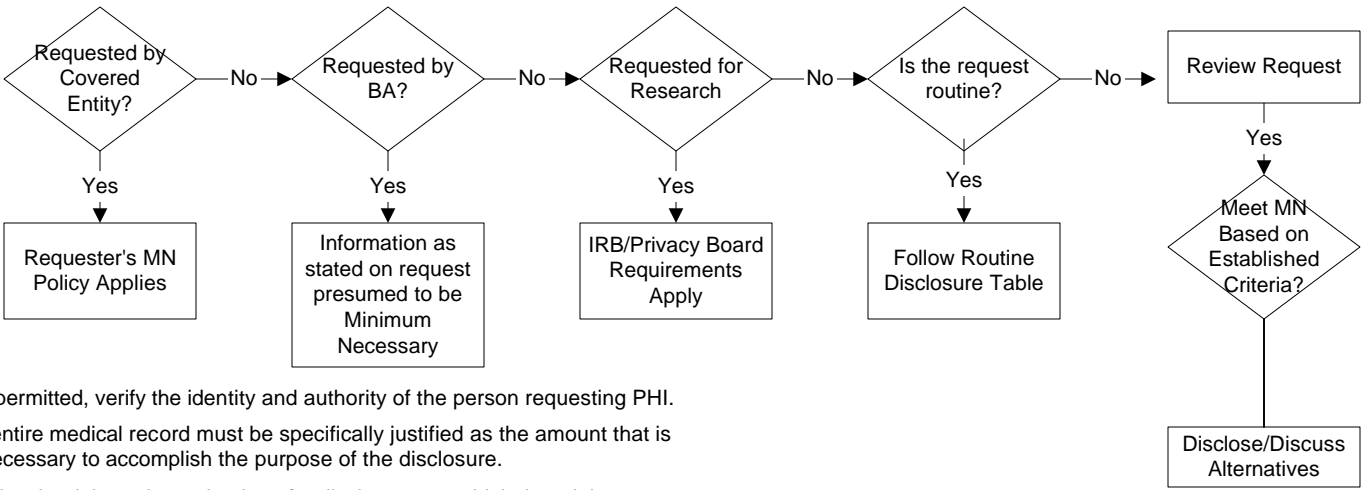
Requested by Covered Entity?

No

Requested by BA?

No

Requested for Research

No

Is the request routine?

No

Review Request

Yes

Requester's MN Policy Applies

Yes

Information as stated on request presumed to be Minimum Necessary

Yes

IRB/Privacy Board Requirements Apply

Yes

Follow Routine Disclosure Table

Yes

Meet MN Based on Established Criteria?

Disclose/Discuss Alternatives

permitted, verify the identity and authority of the person requesting PHI.

entire medical record must be specifically justified as the amount that is ecessary to accomplish the purpose of the disclosure.